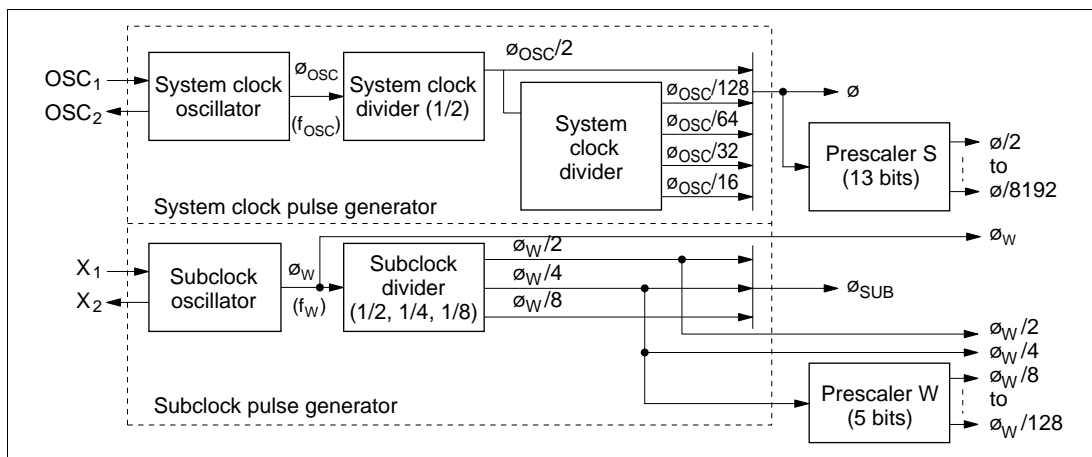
$OSC_1$
$OSC_2$
System clock oscillator
$ø_{OSC}$
$(f_{OSC})$
System clock divider (1/2)
$ø_{OSC}/2$
$ø_{OSC}/128$
$ø_{OSC}/64$
$ø_{OSC}/32$
$ø_{OSC}/16$
System clock divider
ø
Prescaler S (13 bits)
ø/2
to
ø/8192
System clock pulse generator

$X_1$
$X_2$
Subclock oscillator
$ø_W$
$(f_W)$
Subclock divider (1/2, 1/4, 1/8)
$ø_W/2$
$ø_W/4$
$ø_W/8$
$ø_W$
$ø_{SUB}$
$ø_W/2$
$ø_W/4$
Prescaler W (5 bits)
$ø_W/8$
to
$ø_W/128$
Subclock pulse generator